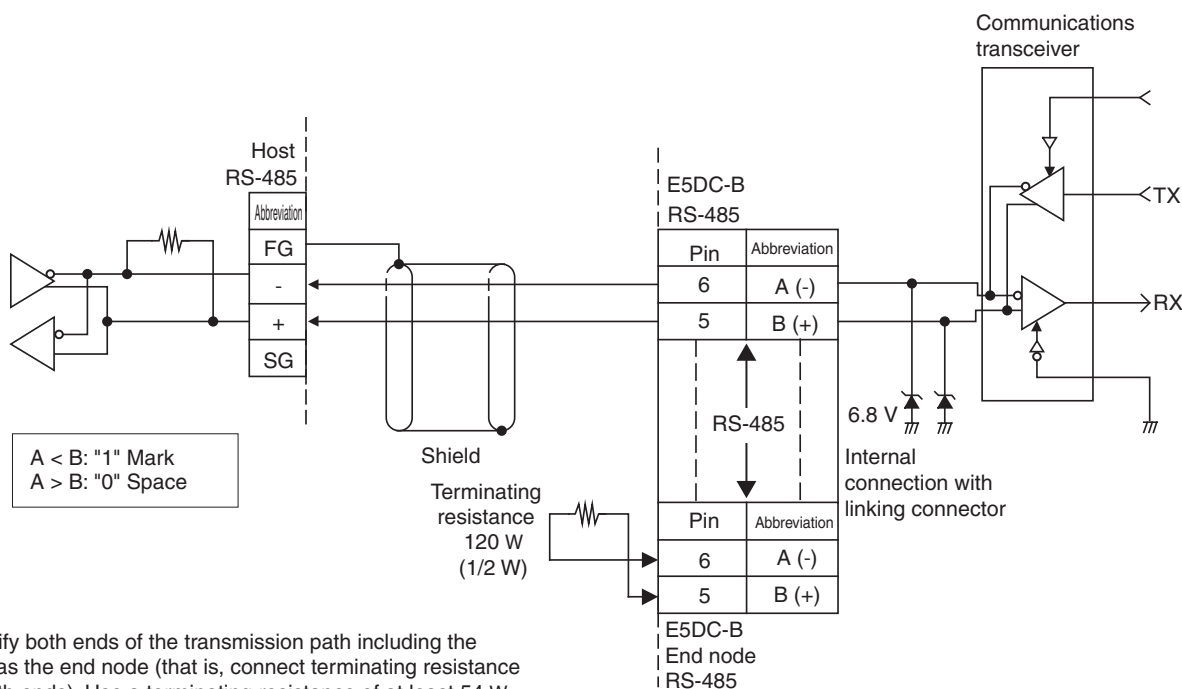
Communications transceiver

Host RS-485

| Abbreviation |
|---|
| FG |
| - |
| + |
| SG |

E5DC-B RS-485

| Pin | Abbreviation |
|---|---|
| 6 | A (-) |
| 5 | B (+) |

TX

RX

RS-485

6.8 V

Shield

Internal connection with linking connector

A < B: "1" Mark
A > B: "0" Space

Terminating resistance 120 W (1/2 W)

| Pin | Abbreviation |
|---|---|
| 6 | A (-) |
| 5 | B (+) |

E5DC-B
End node
RS-485

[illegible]ify both ends of the transmission path including the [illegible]as the end node (that is, connect terminating resistance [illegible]